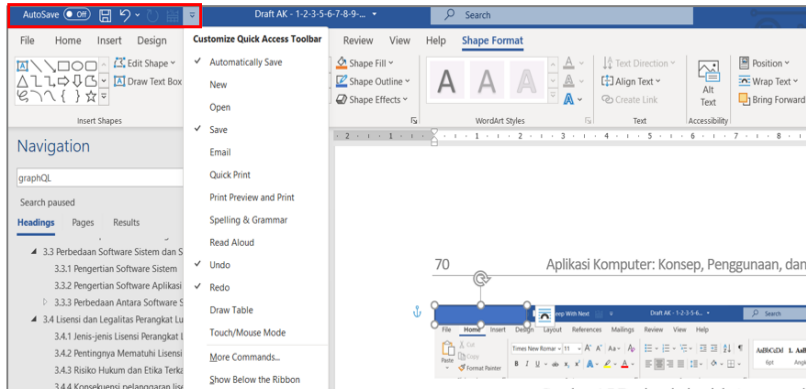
AutoSave Off

Draft AK - 1-2-3-5-6-7-8-9-...

Search

File Home Insert Design

Customize Quick Access Toolbar

✓ Automatically Save

New

Open

✓ Save

Email

Quick Print

Print Preview and Print

Spelling & Grammar

Read Aloud

✓ Undo

✓ Redo

Draw Table

Touch/Mouse Mode

More Commands...

Show Below the Ribbon

Review View Help Shape Format

Edit Shape

Draw Text Box

Insert Shapes

Shape Fill

Shape Outline

Shape Effects

A A A

WordArt Styles

Text Direction

Align Text

Create Link

Text

Alt Text

Accessibility

Position

Wrap Text

Bring Forward

Navigation

graphQL

Search paused

Headings Pages Results

3.3 Perbedaan Software Sistem dan S

3.3.1 Pengertian Software Sistem

3.3.2 Pengertian Software Aplikasi

3.3.3 Perbedaan Antara Software S

3.4 Lisensi dan Legalitas Perangkat Lu

3.4.1 Jenis-jenis Lisensi Perangkat L

3.4.2 Pentingnya Mematuhi Lisensi

3.4.3 Risiko Hukum dan Etika Terka

3.4.4 Konsekuensi pelanggaran lis

70

Aplikasi Komputer: Konsep, Penggunaan, dan

Keep With Next

Draft AK - 1-2-3-5-6...

Search

File Home Insert Design Layout References Mailings Review View Help

Paste

Cut

Copy

Format Painter

Times New Roman 11

AaBbCcDd

1 Normal

1 No Spac...